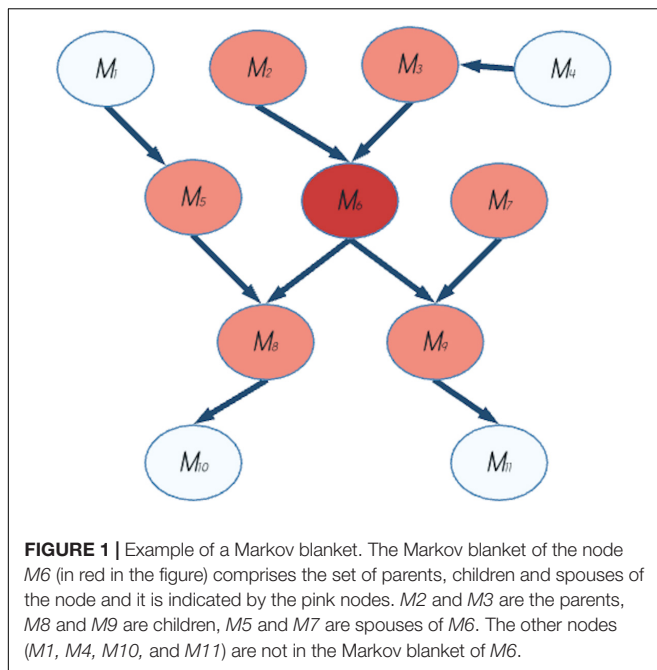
$M_1$ $M_2$ $M_3$ $M_4$

$M_5$ $M_6$ $M_7$

$M_8$ $M_9$

$M_{10}$ $M_{11}$

**FIGURE 1 |** Example of a Markov blanket. The Markov blanket of the node *M6* (in red in the figure) comprises the set of parents, children and spouses of the node and it is indicated by the pink nodes. *M2* and *M3* are the parents, *M8* and *M9* are children, *M5* and *M7* are spouses of *M6*. The other nodes (*M1, M4, M10,* and *M11*) are not in the Markov blanket of *M6*.